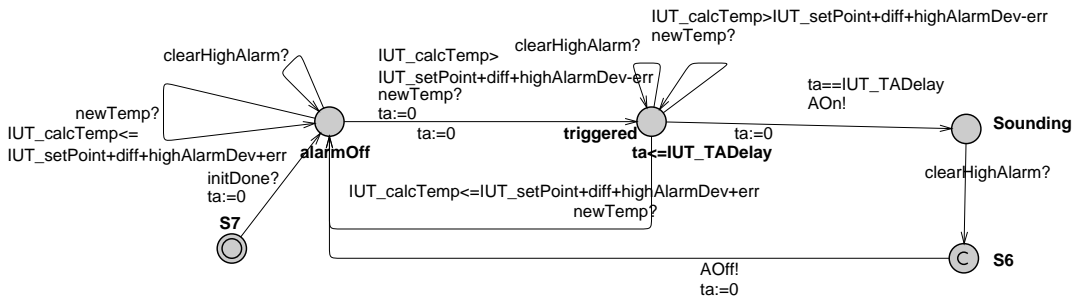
IUT_calcTemp>IUT_setPoint+diff+highAlarmDev-err
newTemp?

clearHighAlarm?

clearHighAlarm?

IUT_calcTemp>
IUT_setPoint+diff+highAlarmDev-err
newTemp?
ta:=0

ta==IUT_TADelay
AOn!

newTemp?
IUT_calcTemp<=
IUT_setPoint+diff+highAlarmDev+err

ta:=0

alarmOff

triggered

ta:=0

Sounding

ta<=IUT_TADelay

clearHighAlarm?

initDone?
ta:=0

IUT_calcTemp<=IUT_setPoint+diff+highAlarmDev+err
newTemp?

S7

C

S6

AOff!
ta:=0